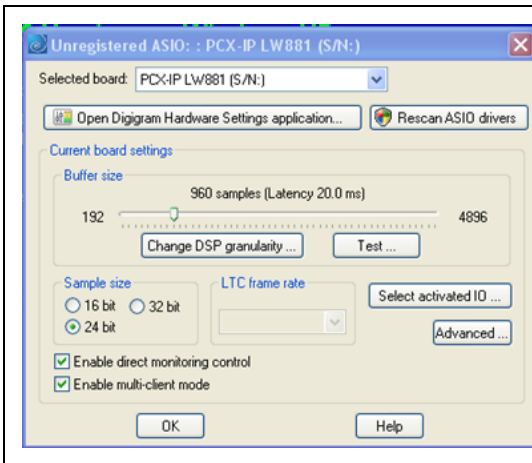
Unregistered ASIO: : PCX-IP LW881 (S/N:)

Selected board: PCX-IP LW881 (S/N:)

Open Digigram Hardware Settings application...

Rescan ASIO drivers

Current board settings

Buffer size

960 samples (Latency 20.0 ms)

192

4896

Change DSP granularity ...

Test ...

Sample size

16 bit

32 bit

24 bit

LTC frame rate

Select activated IO ...

Advanced ...

Enable direct monitoring control

Enable multi-client mode

OK

Help